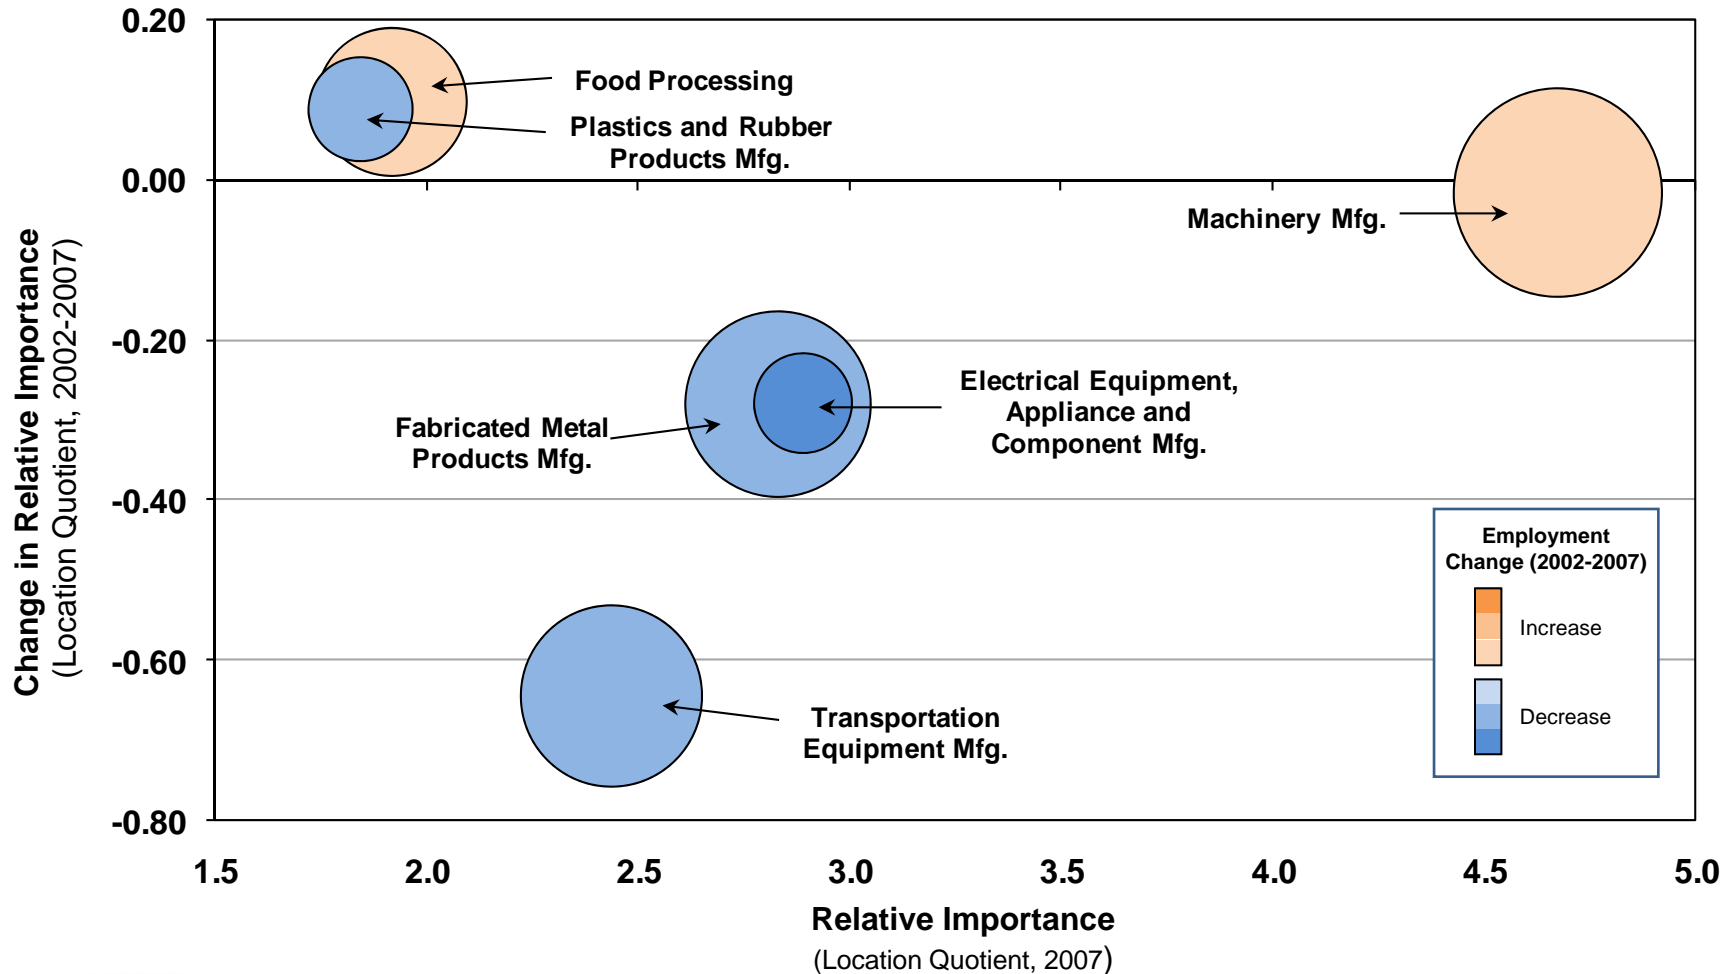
Change in Relative Importance
(Location Quotient, 2002-2007)

0.20
0.00
-0.20
-0.40
-0.60
-0.80

Food Processing

Plastics and Rubber Products Mfg.

Machinery Mfg.

Electrical Equipment, Appliance and Component Mfg.

Fabricated Metal Products Mfg.

Transportation Equipment Mfg.

Employment Change (2002-2007)

Increase

Decrease

1.5
2.0
2.5
3.0
3.5
4.0
4.5
5.0

Relative Importance
(Location Quotient, 2007)